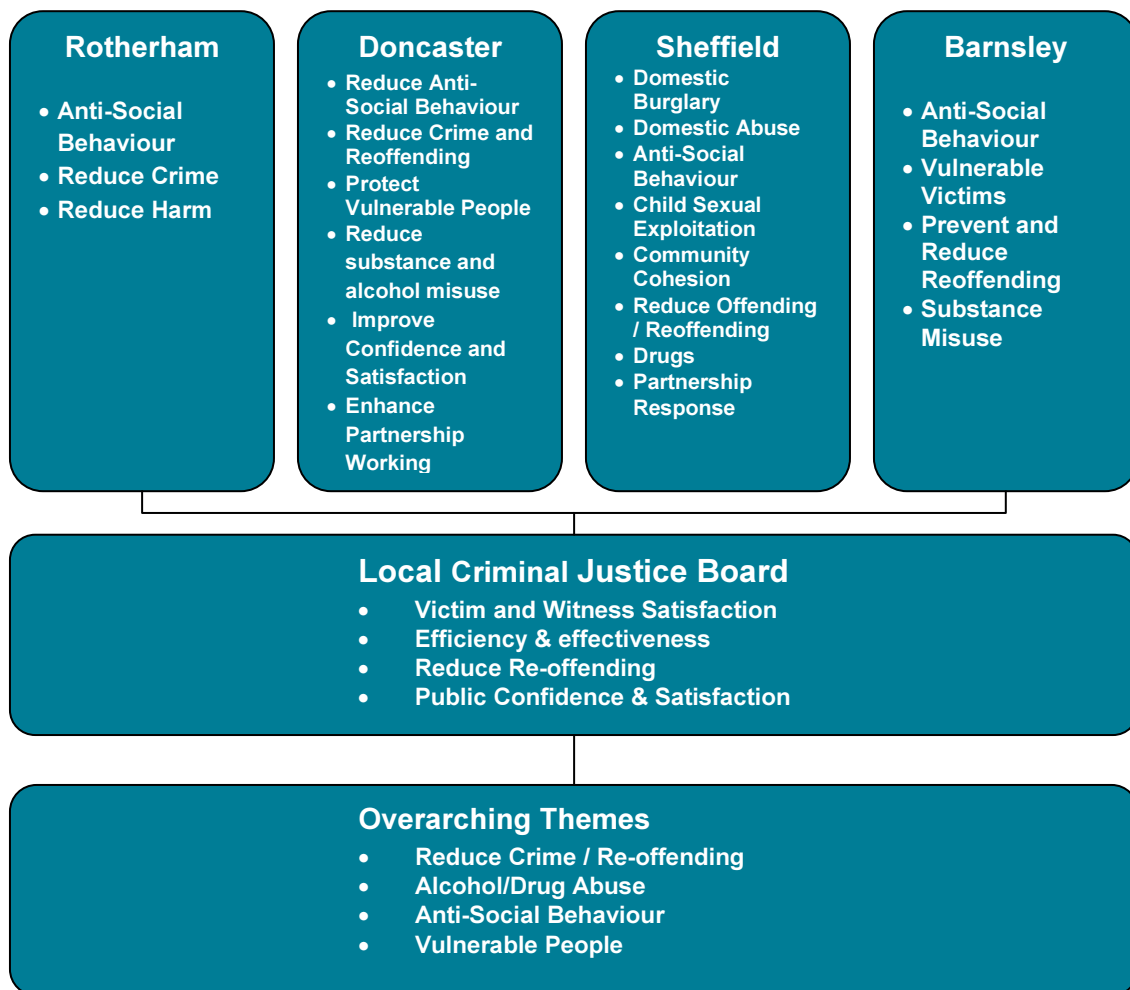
Rotherham

- Anti-Social Behaviour
- Reduce Crime
- Reduce Harm

Doncaster

- Reduce Anti-Social Behaviour
- Reduce Crime and Reoffending
- Protect Vulnerable People
- Reduce substance and alcohol misuse
- Improve Confidence and Satisfaction
- Enhance Partnership Working

Sheffield

- Domestic Burglary
- Domestic Abuse
- Anti-Social Behaviour
- Child Sexual Exploitation
- Community Cohesion
- Reduce Offending / Reoffending
- Drugs
- Partnership Response

Barnsley

- Anti-Social Behaviour
- Vulnerable Victims
- Prevent and Reduce Reoffending
- Substance Misuse

Local Criminal Justice Board

- Victim and Witness Satisfaction
- Efficiency & effectiveness
- Reduce Re-offending
- Public Confidence & Satisfaction

Overarching Themes

- Reduce Crime / Re-offending
- Alcohol/Drug Abuse
- Anti-Social Behaviour
- Vulnerable People